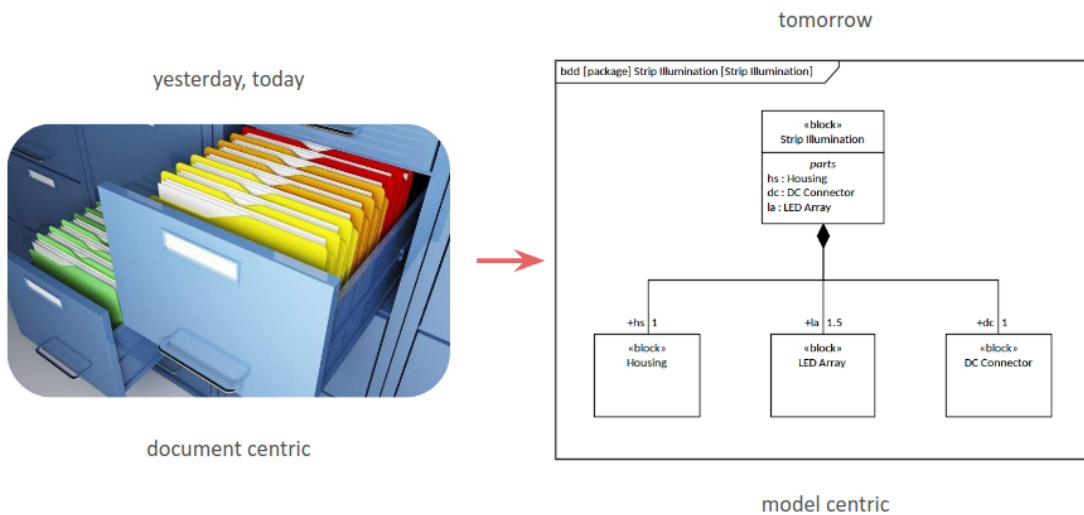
yesterday, today

document centric

tomorrow

bdd [package] Strip Illumination [Strip Illumination]

«block»
Strip Illumination

parts
hs : Housing
dc : DC Connector
la : LED Array

+hs 1

+la 1..5

+dc 1

«block»
Housing

«block»
LED Array

«block»
DC Connector

model centric